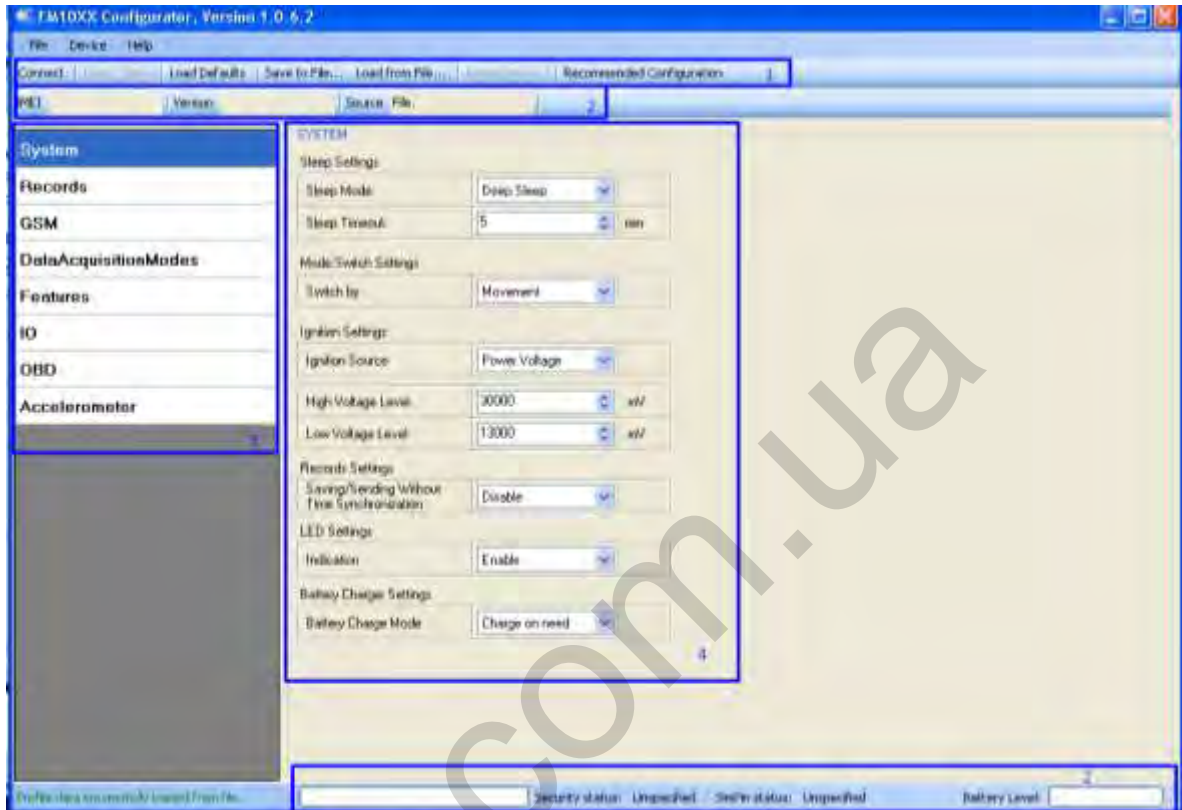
FM10XX Configurator, Version 1.0.6.2

File Device Help

Connect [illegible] Load Defaults Save to File... Load from File... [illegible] Recommended Configuration 1

IMEI Version Source File 2

System
Records
GSM
DataAcquisitionModes
Features
IO
OBD
Accelerometer
3

SYSTEM
Sleep Settings
Sleep Mode Deep Sleep
Sleep Timeout 5 min
Mode Switch Settings
Switch by Movement
Ignition Settings
Ignition Source Power Voltage
High Voltage Level 30000 mV
Low Voltage Level 13000 mV
Records Settings
Saving/Sending Without Time Synchronization Disable
LED Settings
Indication Enable
Battery Charger Settings
Battery Charge Mode Charge on need
4

Profile data successfully loaded from file.

Security status: Unspecified SimPin status: Unspecified Battery Level: 2

com.ua